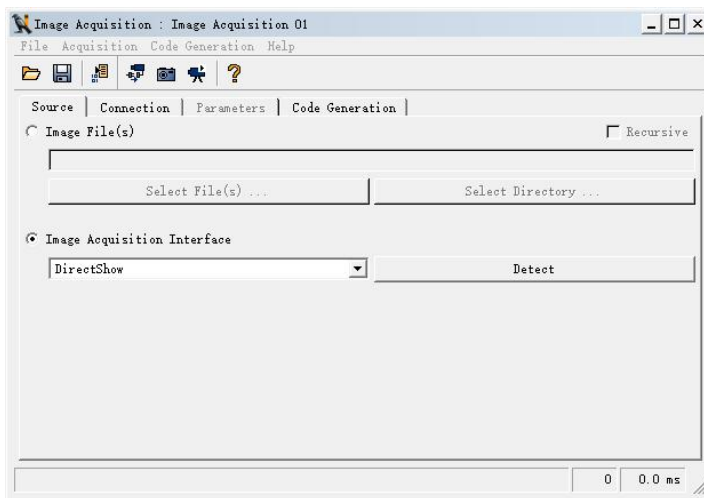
Image Acquisition : Image Acquisition 01

File Acquisition Code Generation Help

Source | Connection | Parameters | Code Generation

Image File(s)

Recursive

Select File(s) ...

Select Directory ...

Image Acquisition Interface

DirectShow

Detect

0 | 0.0 ms